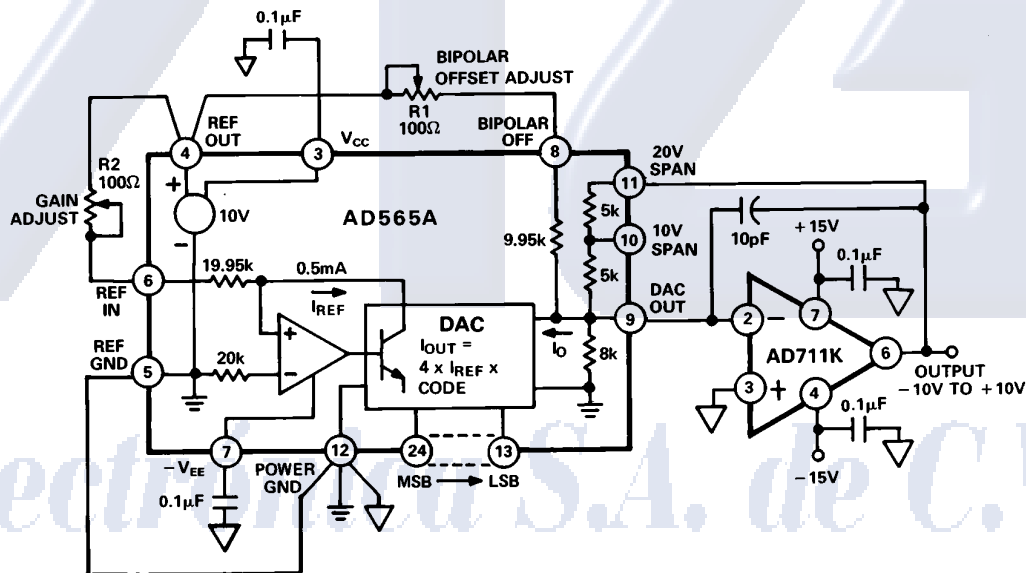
0.1μF

BIPOLAR OFFSET ADJUST

R1 100Ω

REF OUT

4

3

$V_{CC}$

BIPOLAR OFF

8

20V SPAN

R2 100Ω

GAIN ADJUST

+

10V

−

AD565A

11

5k

10V SPAN

10

9.95k

5k

10pF

+15V

0.1μF

REF IN

6

19.95k

0.5mA

$I_{REF}$

DAC

$I_{OUT}$ = 4 x $I_{REF}$ x CODE

$I_O$

DAC OUT

9

2

7

AD711K

6

OUTPUT −10V TO +10V

REF GND

5

20k

+

−

8k

3

+

4

0.1μF

−15V

7

$-V_{EE}$

0.1μF

12

POWER GND

24

13

MSB → LSB

ectrónica S.A. de C.V.